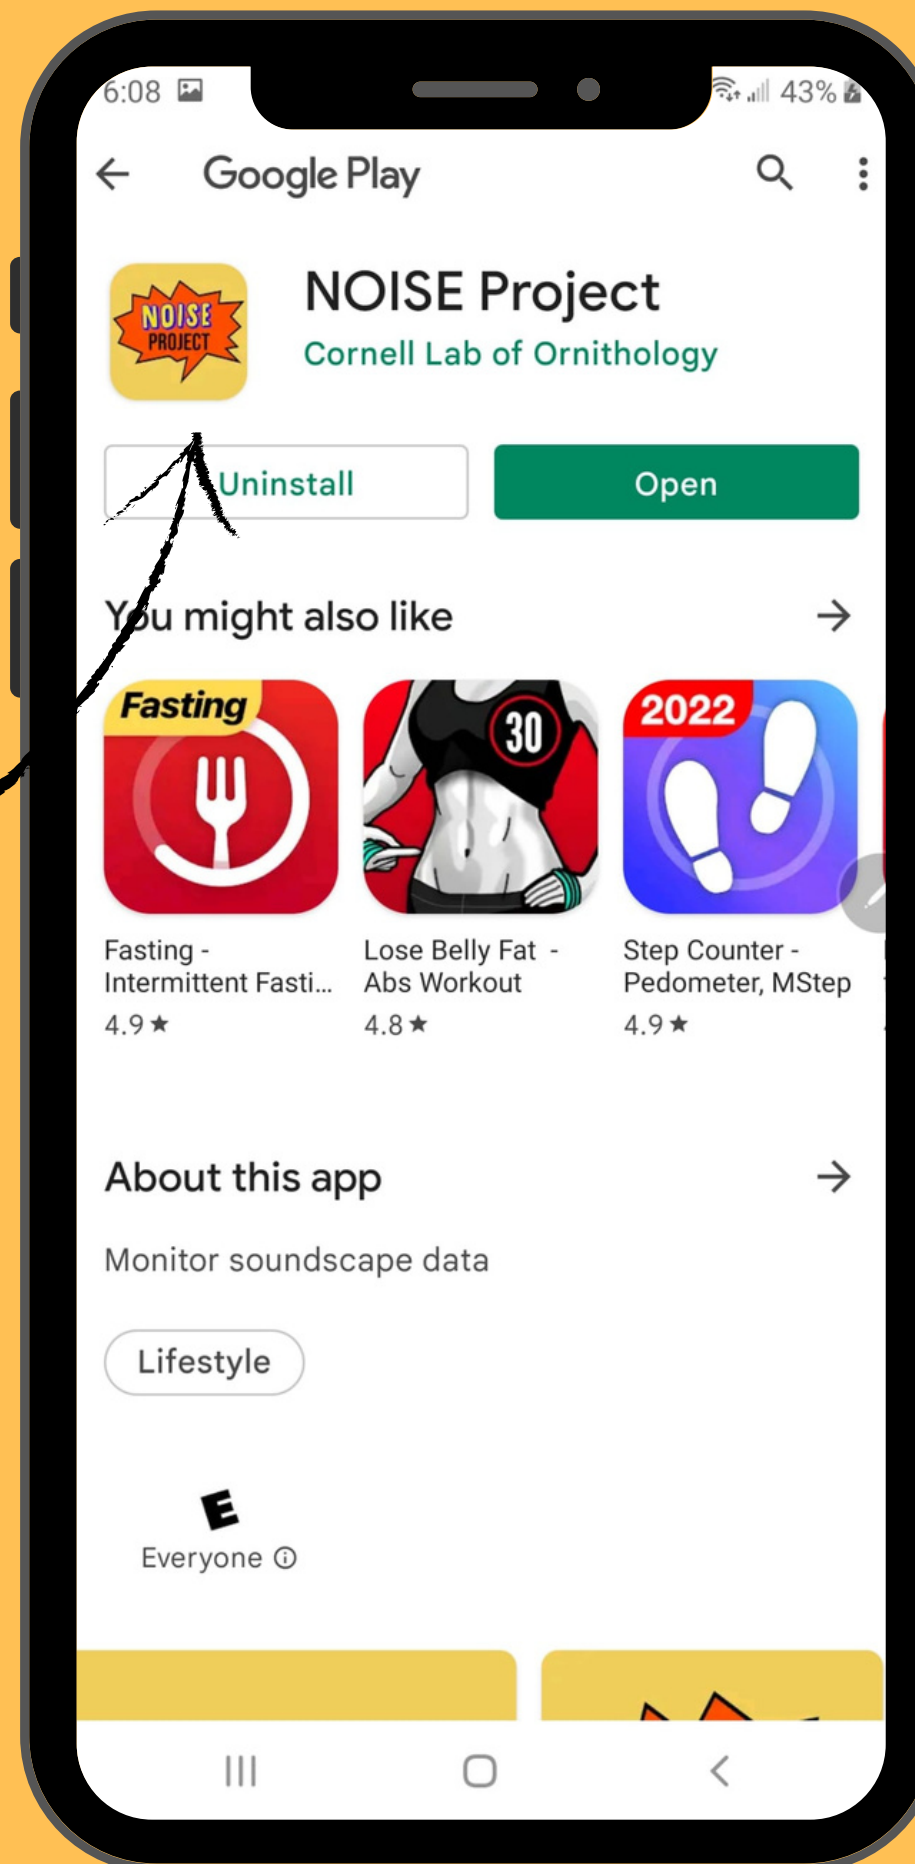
6:08

43%

Google Play

NOISE PROJECT

NOISE Project

Cornell Lab of Ornithology

Uninstall

Open

You might also like

Fasting

30

2022

Fasting - Intermittent Fasti...
4.9 ★

Lose Belly Fat - Abs Workout
4.8 ★

Step Counter - Pedometer, MStep
4.9 ★

About this app

Monitor soundscape data

Lifestyle

E

Everyone ⓘ